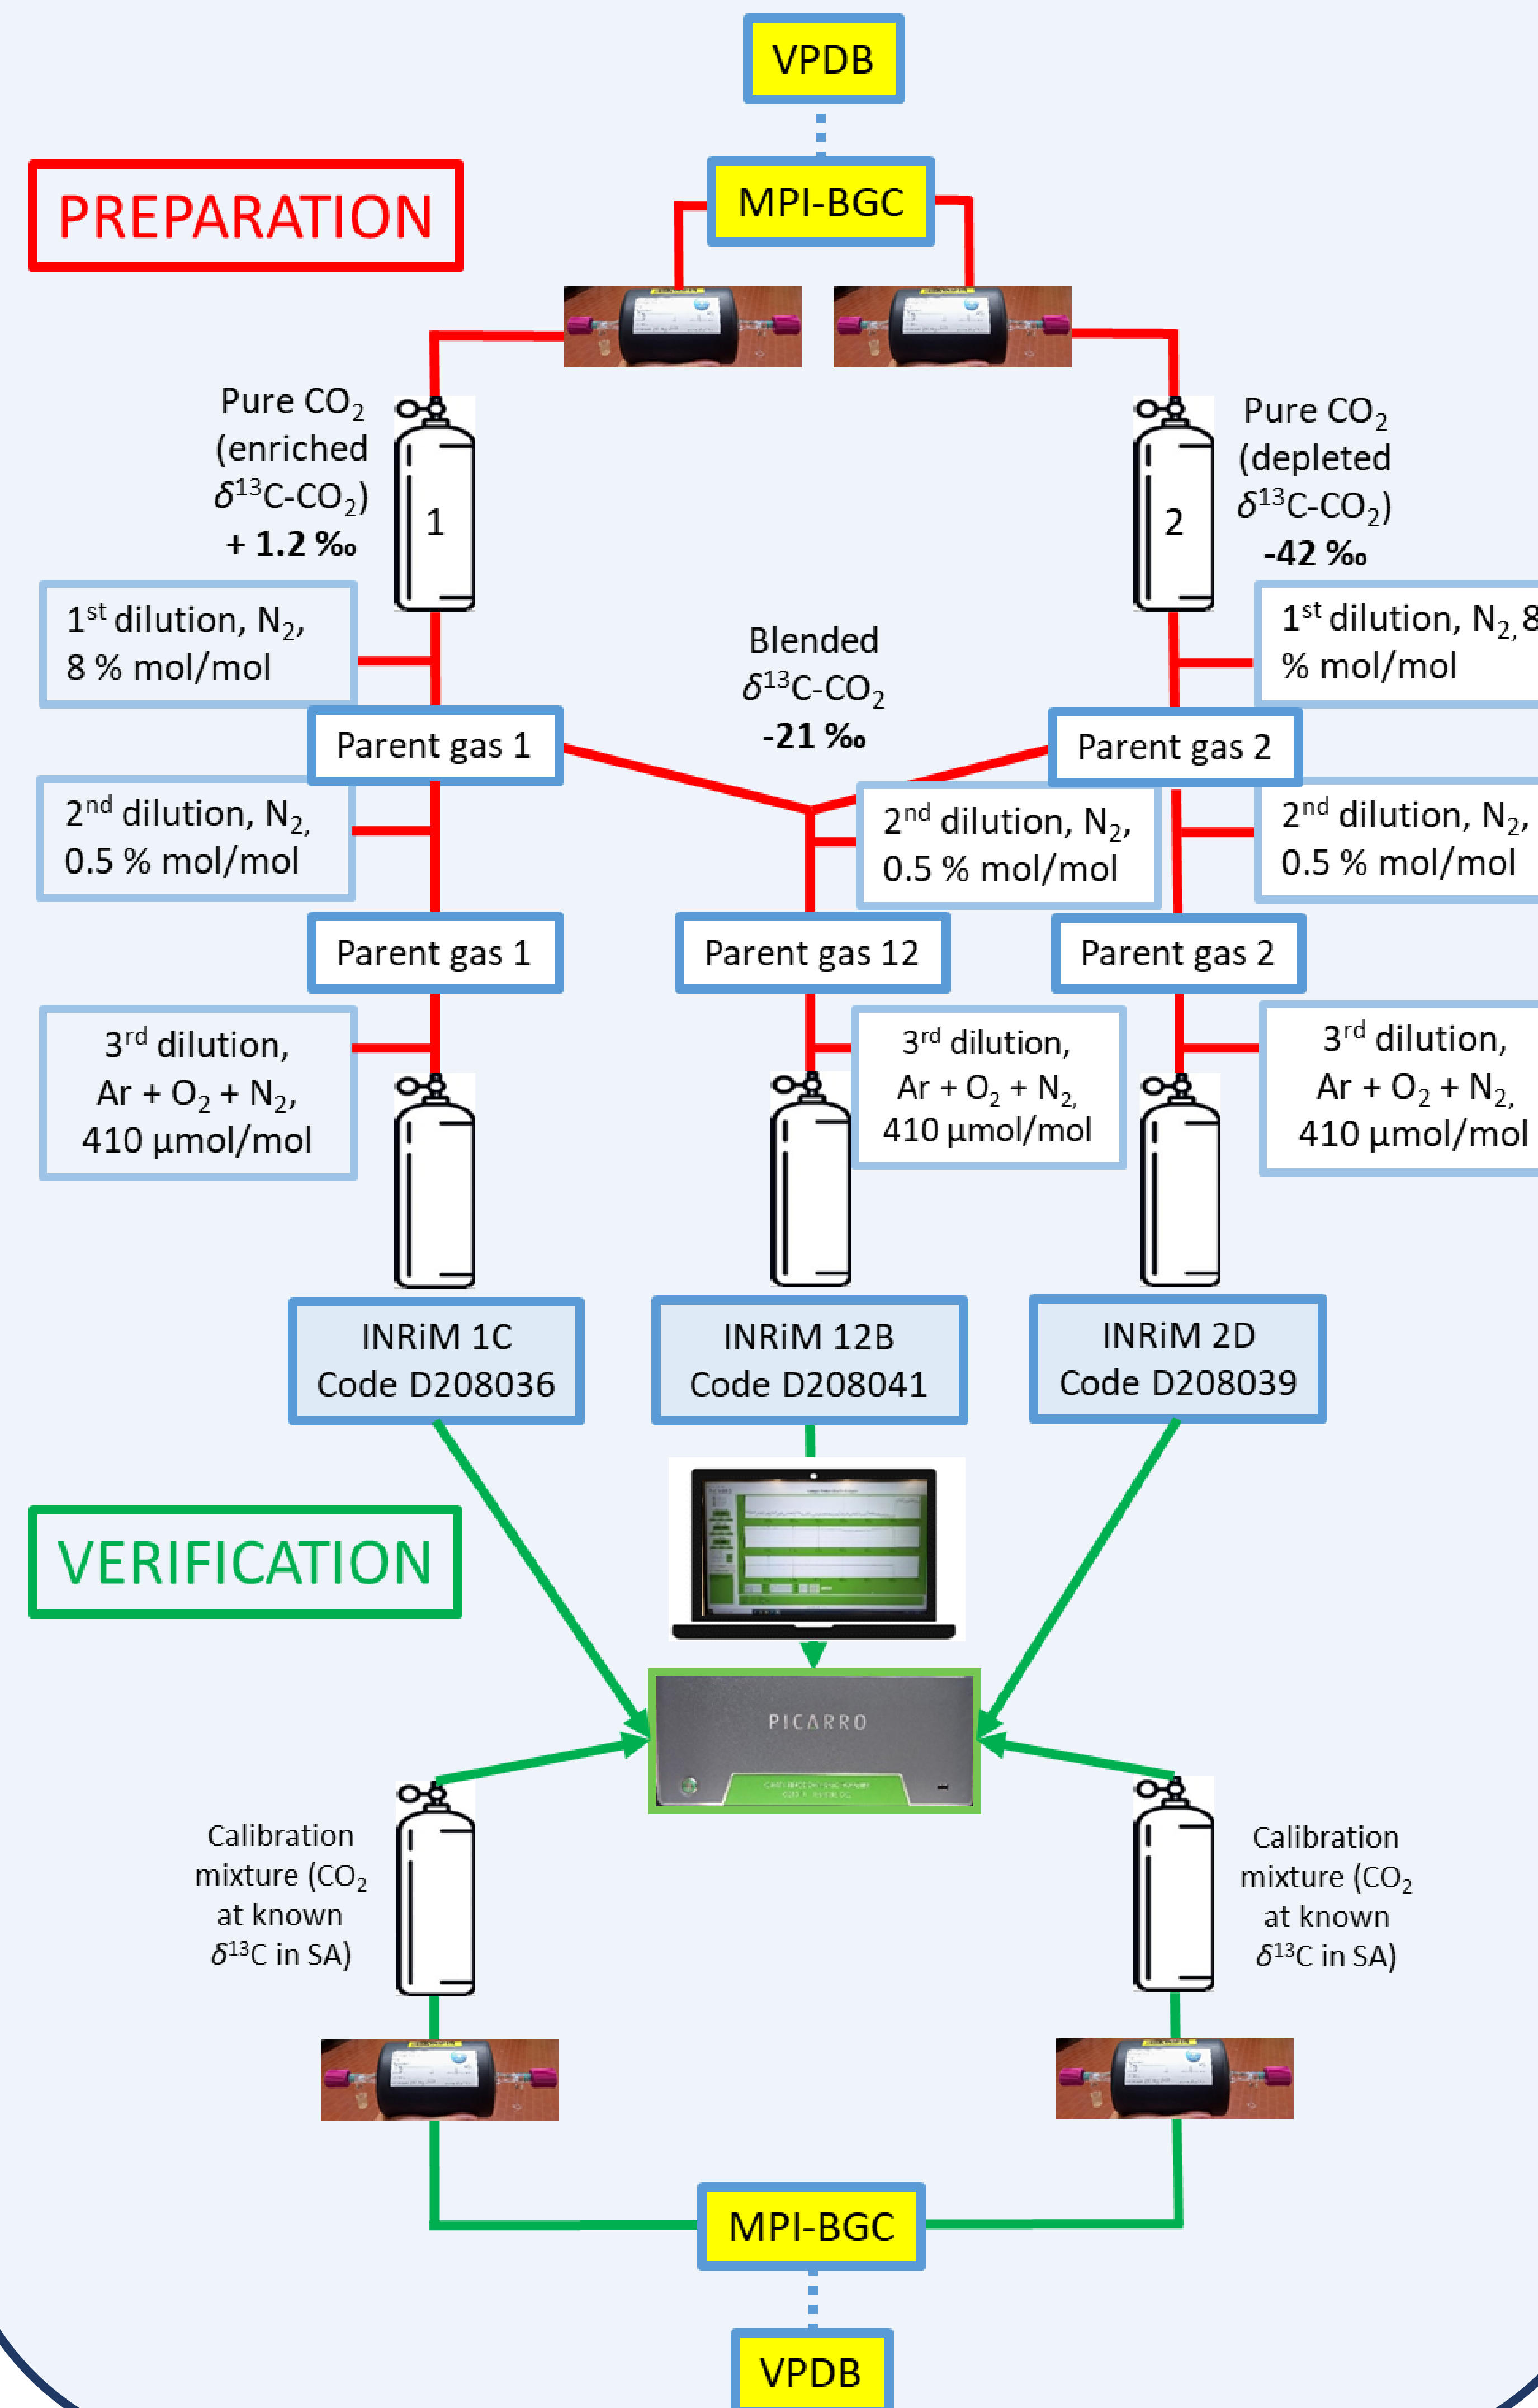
VPDB

PREPARATION

MPI-BGC

Pure $CO_2$ (enriched $\delta^{13}C$-$CO_2$) **+ 1.2 ‰**

1

2

Pure $CO_2$ (depleted $\delta^{13}C$-$CO_2$) **-42 ‰**

1$^{st}$ dilution, $N_2$, 8 % mol/mol

Blended $\delta^{13}C$-$CO_2$ **-21 ‰**

1$^{st}$ dilution, $N_2$, 8 % mol/mol

Parent gas 1

Parent gas 2

2$^{nd}$ dilution, $N_2$, 0.5 % mol/mol

2$^{nd}$ dilution, $N_2$, 0.5 % mol/mol

2$^{nd}$ dilution, $N_2$, 0.5 % mol/mol

Parent gas 1

Parent gas 12

Parent gas 2

3$^{rd}$ dilution, Ar + $O_2$ + $N_2$, 410 µmol/mol

3$^{rd}$ dilution, Ar + $O_2$ + $N_2$, 410 µmol/mol

3$^{rd}$ dilution, Ar + $O_2$ + $N_2$, 410 µmol/mol

INRiM 1C
Code D208036

INRiM 12B
Code D208041

INRiM 2D
Code D208039

VERIFICATION

PICARRO

Calibration mixture ($CO_2$ at known $\delta^{13}C$ in SA)

Calibration mixture ($CO_2$ at known $\delta^{13}C$ in SA)

MPI-BGC

VPDB